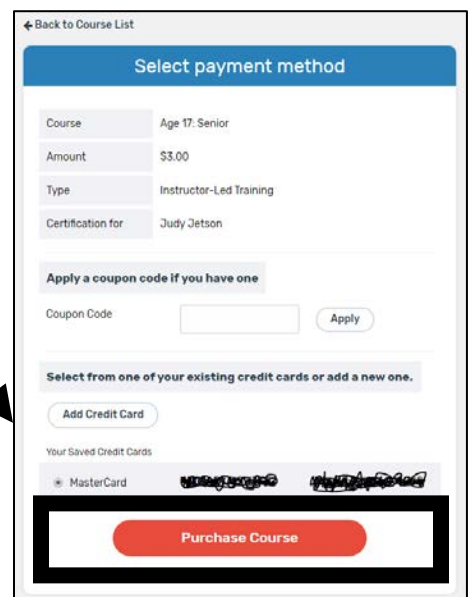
← Back to Course List

Select payment method

| Course | Age 17: Senior |
|---|---|
| Amount | \$3.00 |
| Type | Instructor-Led Training |
| Certification for | Judy Jetson |

Apply a coupon code if you have one

Coupon Code Apply

Select from one of your existing credit cards or add a new one.

Add Credit Card

Your Saved Credit Cards

MasterCard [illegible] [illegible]

Purchase Course